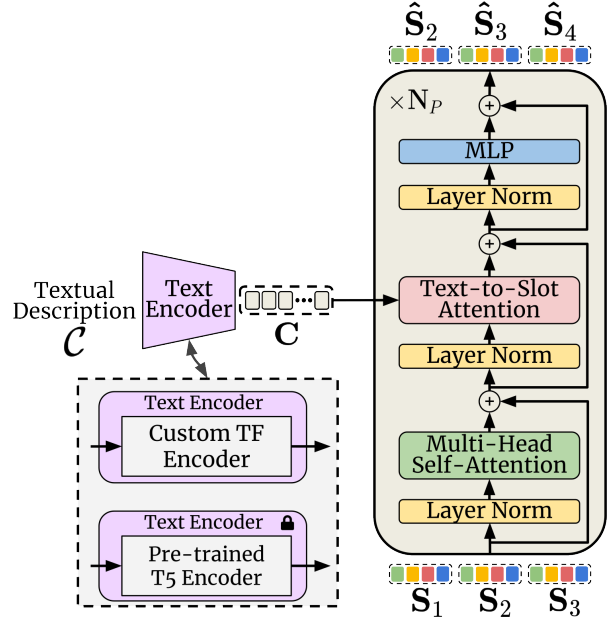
$\hat{\mathbf{S}}_2$ $\hat{\mathbf{S}}_3$ $\hat{\mathbf{S}}_4$

$\times \mathbf{N}_P$

+

MLP

Layer Norm

+

Textual Description $\mathcal{C}$

Text Encoder

$\mathbf{C}$

Text-to-Slot Attention

Layer Norm

+

Multi-Head Self-Attention

Layer Norm

Text Encoder

Custom TF Encoder

Text Encoder

Pre-trained T5 Encoder

$\mathbf{S}_1$ $\mathbf{S}_2$ $\mathbf{S}_3$